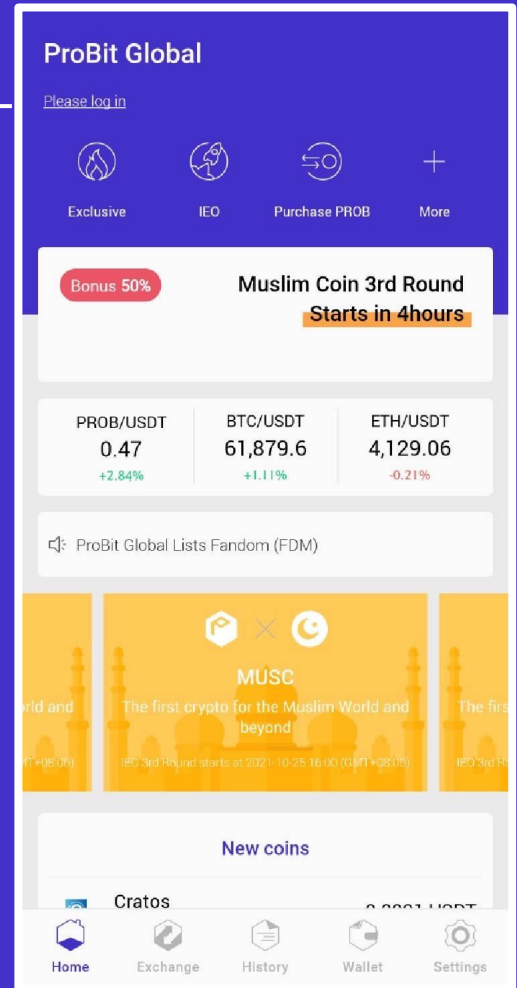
ProBit Global

Please log in

Exclusive IEO Purchase PROB More

Bonus 50%

Muslim Coin 3rd Round
Starts in 4hours

| PROB/USDT | BTC/USDT | ETH/USDT |
|---|---|---|
| 0.47 | 61,879.6 | 4,129.06 |
| +2.84% | +1.11% | -0.21% |

ProBit Global Lists Fandom (FDM)

rld and
T+08:00)

MUSC
The first crypto for the Muslim World and beyond
IEO 3rd Round starts at 2021-10-25 16:00 (GMT+08:00)

The firs
IEO 3rd Ro

New coins

Cratos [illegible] USDT

Home Exchange History Wallet Settings